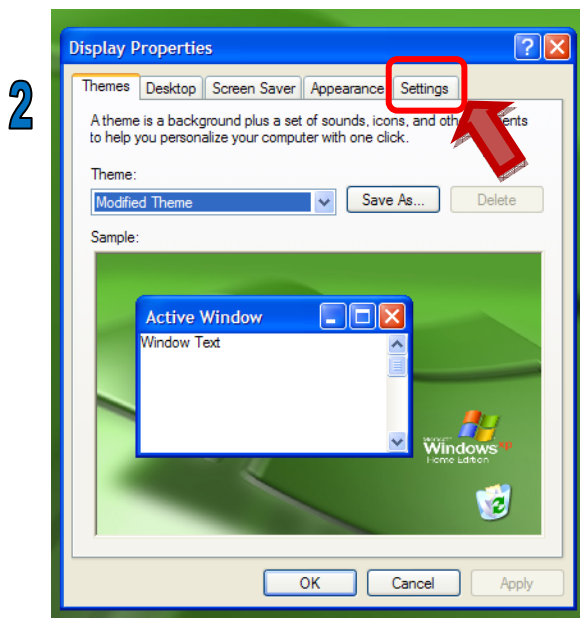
2

Display Properties

Themes Desktop Screen Saver Appearance Settings

A theme is a background plus a set of sounds, icons, and oth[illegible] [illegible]ents to help you personalize your computer with one click.

Theme:

Modified Theme

Save As...

Delete

Sample:

Active Window

Window Text

Microsoft Windows xp Home Edition

OK Cancel Apply